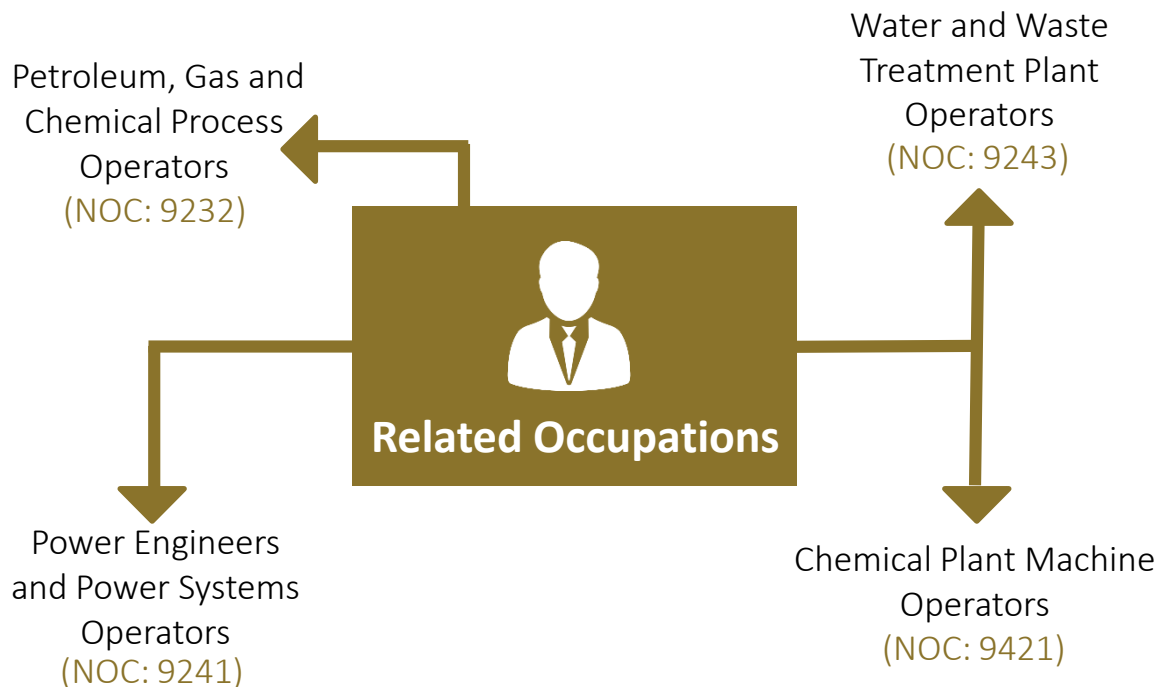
Petroleum, Gas and Chemical Process Operators
(NOC: 9232)

Water and Waste Treatment Plant Operators
(NOC: 9243)

Related Occupations

Power Engineers and Power Systems Operators
(NOC: 9241)

Chemical Plant Machine Operators
(NOC: 9421)